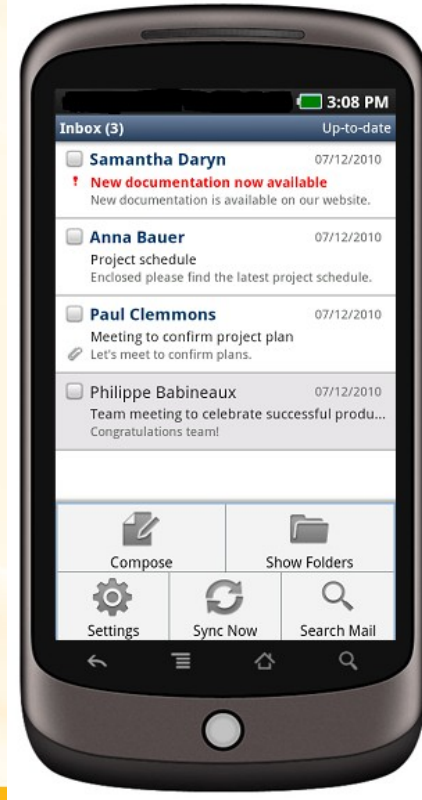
3:08 PM

Inbox (3)
Up-to-date

Samantha Daryn
07/12/2010
!
New documentation now available
New documentation is available on our website.

Anna Bauer
07/12/2010
Project schedule
Enclosed please find the latest project schedule.

Paul Clemmons
07/12/2010
Meeting to confirm project plan
Let's meet to confirm plans.

Philippe Babineaux
07/12/2010
Team meeting to celebrate successful produ...
Congratulations team!

Compose
Show Folders
Settings
Sync Now
Search Mail